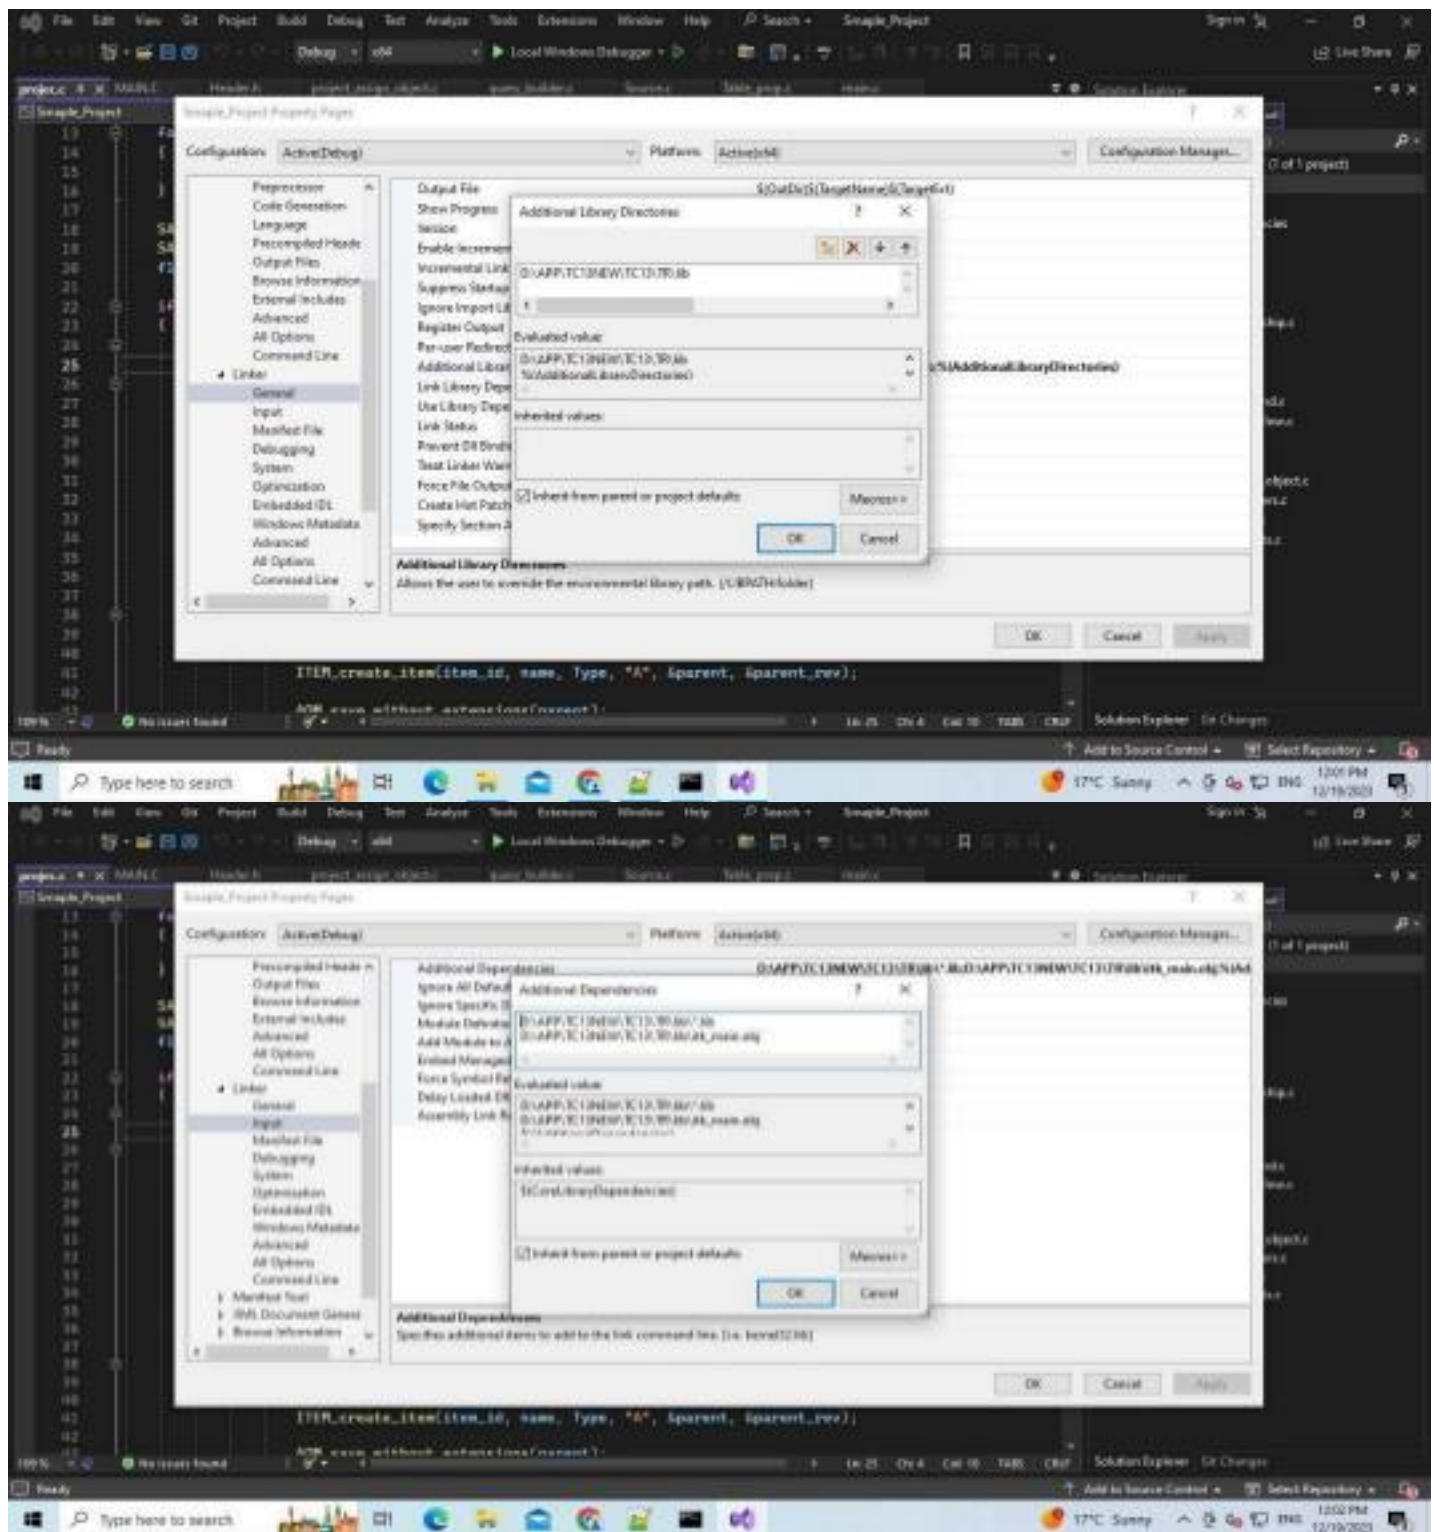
File Edit View Git Project Build Debug Test Analyze Tools Extensions Window Help Search Simple_Project Sign in

Debug x64 Local Windows Debugger Live Share

project.c MAIN.C

Simple_Project Property Pages

Configuration: Active(Debug) Platform: Active(x64) Configuration Manager...

Preprocessor
Code Generation
Language
Precompiled Heade
Output Files
Browse Information
External Includes
Advanced
All Options
Command Line
Linker
General
Input
Manifest File
Debugging
System
Optimization
Embedded IDL
Windows Metadata
Advanced
All Options
Command Line

Output File $(OutDir)$(TargetName)$(TargetExt)
Show Progress
Version
Enable Incremen
Incremental Link
Suppress Startup
Ignore Import Li
Register Output
Per-user Redirect
Additional Librar %(AdditionalLibraryDirectories)
Link Library Depe
Use Library Depe
Link Status
Prevent Dll Bindi
Treat Linker Warn
Force File Output
Create Hot Patch
Specify Section A

Additional Library Directories ? X
D:\APP\TC13NEW\TC13\TR\lib
Evaluated value:
D:\APP\TC13NEW\TC13\TR\lib
%(AdditionalLibraryDirectories)
Inherited values:
Inherit from parent or project defaults Macros>>
OK Cancel

Additional Library Directories
Allows the user to override the environmental library path. (/LIBPATH:folder)

OK Cancel Apply

ITEM_create_item(item_id, name, Type, "A", &parent, &parent_rev);

No issues found Ln 25 Ch 4 Col 10 TABS CRLF Solution Explorer Git Changes
Ready Add to Source Control Select Repository
Type here to search 17°C Sunny ENG 12:01 PM 12/19/2023

File Edit View Git Project Build Debug Test Analyze Tools Extensions Window Help Search Simple_Project Sign in

Simple_Project Property Pages

Configuration: Active(Debug) Platform: Active(x64) Configuration Manager...

Precompiled Heade
Output Files
Browse Information
External Includes
Advanced
All Options
Command Line
Linker
General
Input
Manifest File
Debugging
System
Optimization
Embedded IDL
Windows Metadata
Advanced
All Options
Command Line
Manifest Tool
XML Document Generat
Browse Information

Additional Dependencies D:\APP\TC13NEW\TC13\TR\lib\*.lib;D:\APP\TC13NEW\TC13\TR\lib\itk_main.obj;%(Ad
Ignore All Defaul
Ignore Specific D
Module Definitio
Add Module to A
Embed Managed
Force Symbol Re
Delay Loaded Dl
Assembly Link R

Additional Dependencies ? X
D:\APP\TC13NEW\TC13\TR\lib\*.lib
D:\APP\TC13NEW\TC13\TR\lib\itk_main.obj
Evaluated value:
D:\APP\TC13NEW\TC13\TR\lib\*.lib
D:\APP\TC13NEW\TC13\TR\lib\itk_main.obj
Inherited values:
$(CoreLibraryDependencies)
Inherit from parent or project defaults Macros>>
OK Cancel

Additional Dependencies
Specifies additional items to add to the link command line. [i.e. kernel32.lib]

OK Cancel Apply

ITEM_create_item(item_id, name, Type, "A", &parent, &parent_rev);

No issues found Ln 25 Ch 4 Col 10 TABS CRLF Solution Explorer Git Changes
Ready Add to Source Control Select Repository
Type here to search 17°C Sunny ENG 12:02 PM 12/19/2023